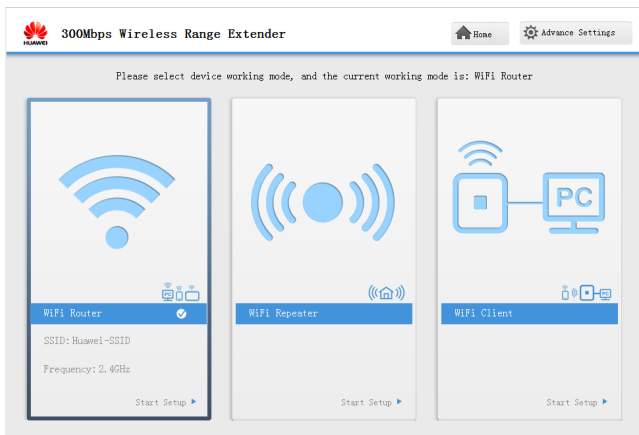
HUAWEI

300Mbps Wireless Range Extender

Home

Advance Settings

Please select device working mode, and the current working mode is: WiFi Router

PC

WiFi Router

SSID:Huawei-SSID

Frequency:2.4GHz

Start Setup

WiFi Repeater

Start Setup

WiFi Client

Start Setup